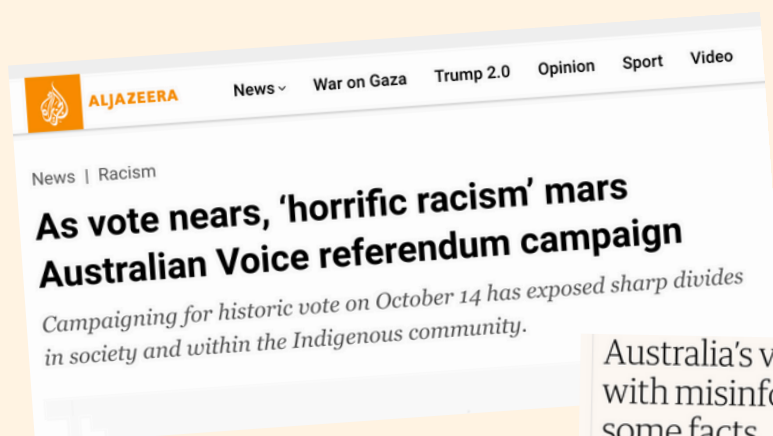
ALJAZEERA

News Racism

As vote nears, 'horrific racism' mars Australian Voice referendum campaign

Campaigning for historic vote on October 14 has exposed sharp divides in society and within the Indigenous community.

Australia's v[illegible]
with misinfo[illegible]
some facts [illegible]

News War on Gaza Trump 2.0 Opinion Sport Video